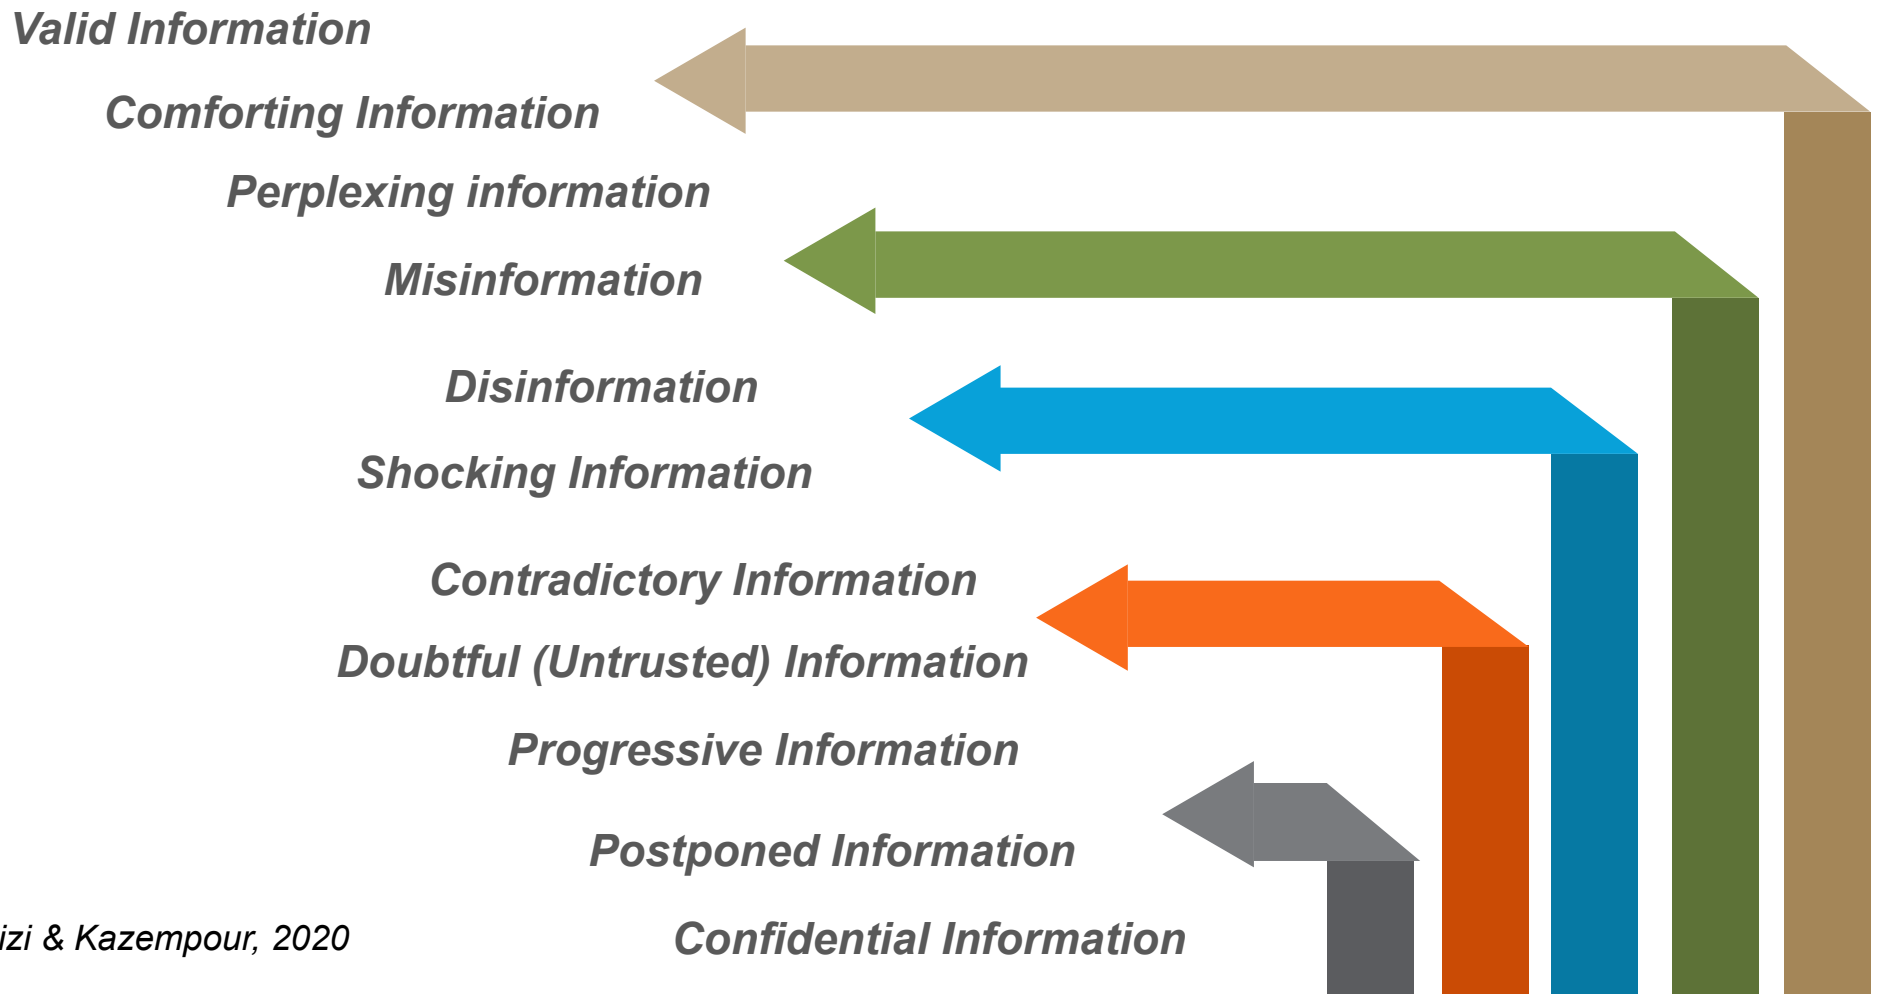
Valid Information

Comforting Information

Perplexing information

Misinformation

Disinformation

Shocking Information

Contradictory Information

Doubtful (Untrusted) Information

Progressive Information

Postponed Information

Confidential Information

izi & Kazempour, 2020